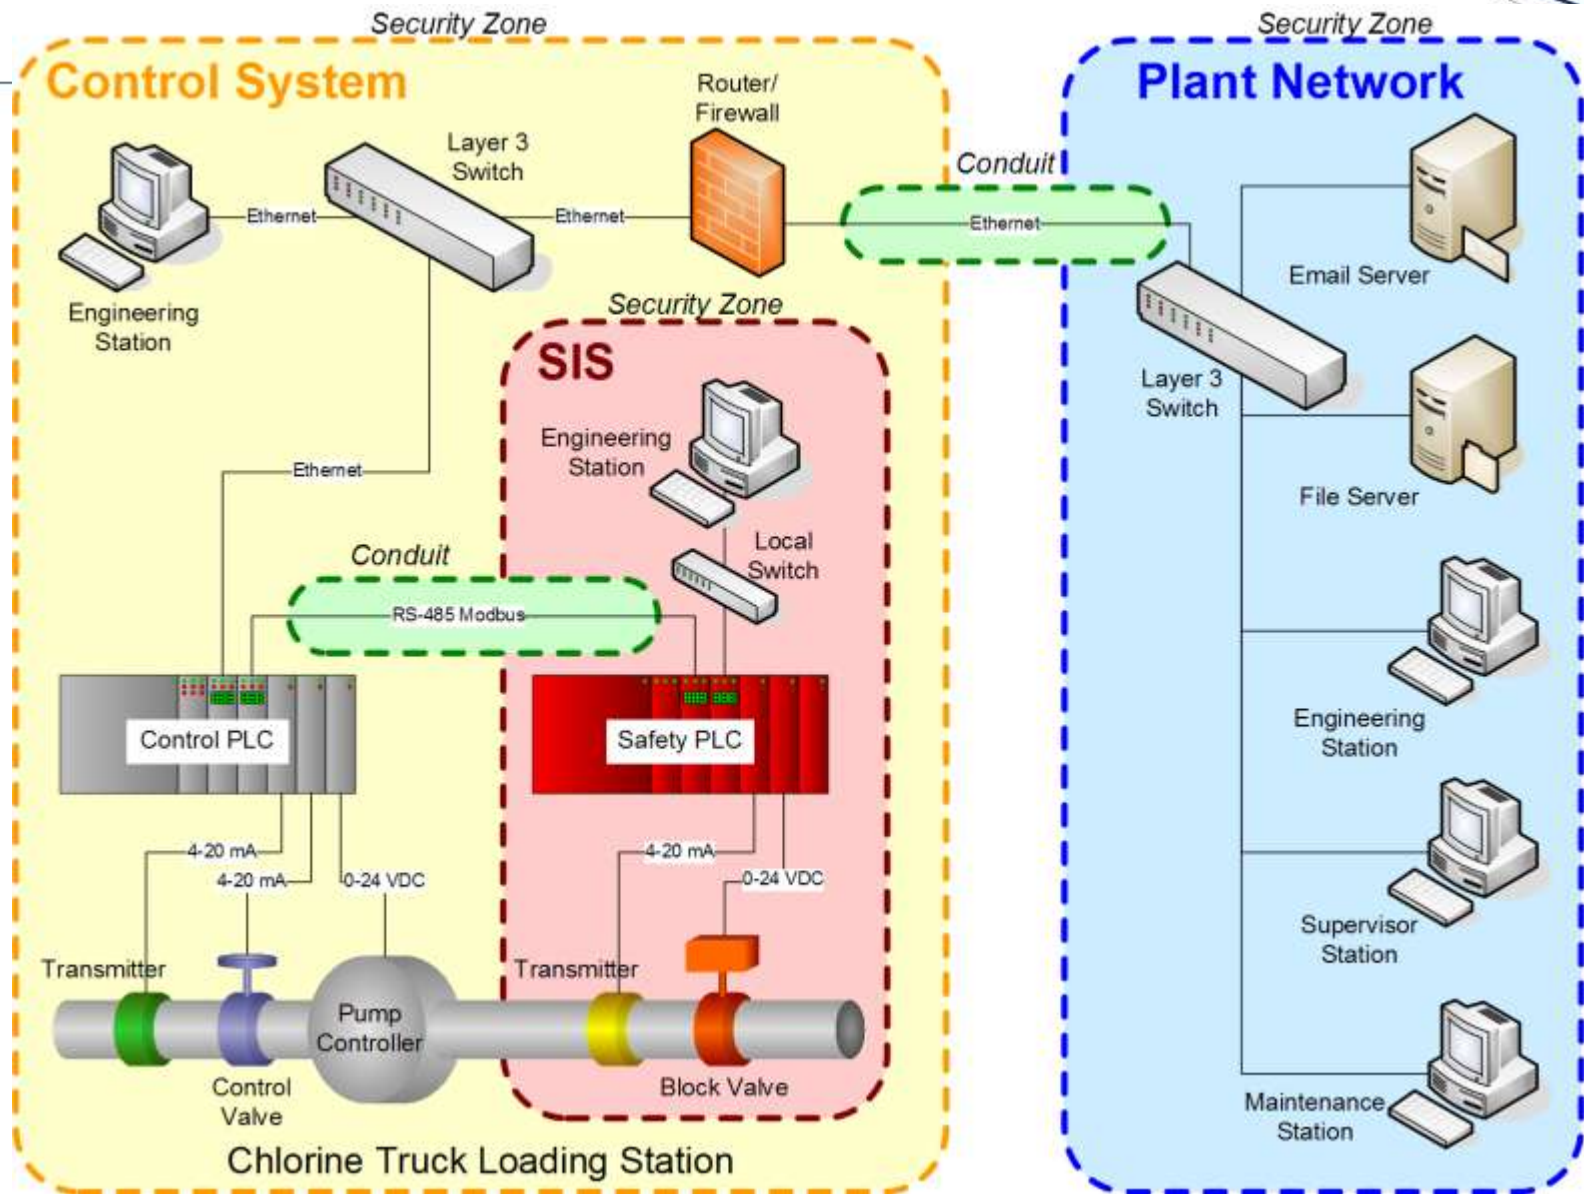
Security Zone

Control System

Router/ Firewall

Layer 3 Switch

Ethernet

Ethernet

Engineering Station

Conduit

Ethernet

Security Zone

Plant Network

Email Server

Layer 3 Switch

File Server

Security Zone

SIS

Engineering Station

Ethernet

Local Switch

Conduit

RS-485 Modbus

Control PLC

Safety PLC

4-20 mA

4-20 mA

0-24 VDC

4-20 mA

0-24 VDC

Transmitter

Transmitter

Pump Controller

Control Valve

Block Valve

Engineering Station

Supervisor Station

Maintenance Station

Chlorine Truck Loading Station